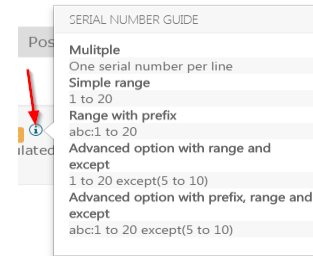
Pos

lated

SERIAL NUMBER GUIDE

Mulitple
One serial number per line

Simple range
1 to 20

Range with prefix
abc:1 to 20

Advanced option with range and except
1 to 20 except(5 to 10)

Advanced option with prefix, range and except
abc:1 to 20 except(5 to 10)